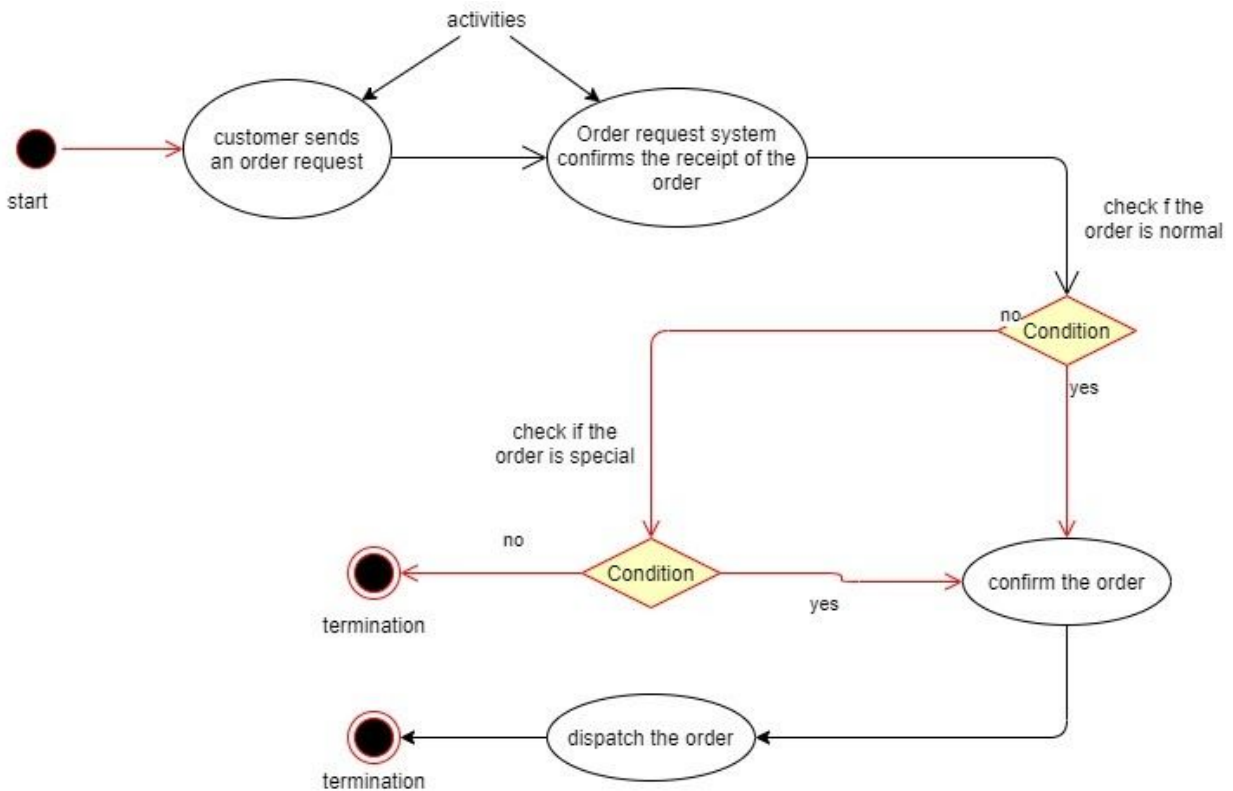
activities

start

customer sends an order request

Order request system confirms the receipt of the order

check f the order is normal

no

Condition

yes

check if the order is special

no

Condition

yes

confirm the order

termination

dispatch the order

termination